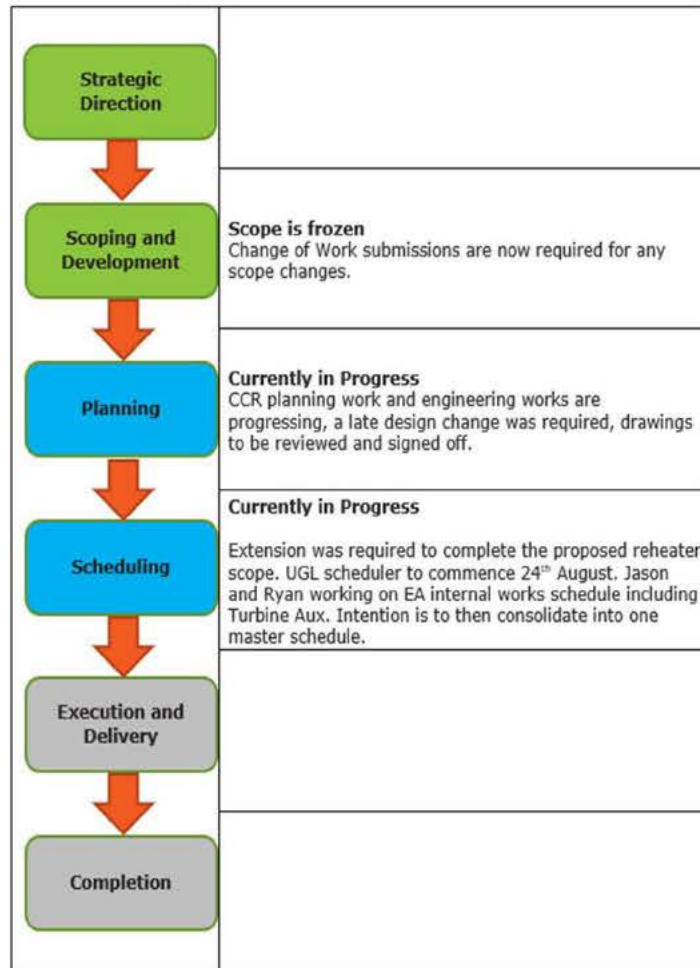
| | |
|---|---|
| Strategic Direction | |
| Scoping and Development | **Scope is frozen** Change of Work submissions are now required for any scope changes. |
| Planning | **Currently in Progress** CCR planning work and engineering works are progressing, a late design change was required, drawings to be reviewed and signed off. |
| Scheduling | **Currently in Progress** Extension was required to complete the proposed reheater scope. UGL scheduler to commence 24$^{th}$ August. Jason and Ryan working on EA internal works schedule including Turbine Aux. Intention is to then consolidate into one master schedule. |
| Execution and Delivery | |
| Completion | |